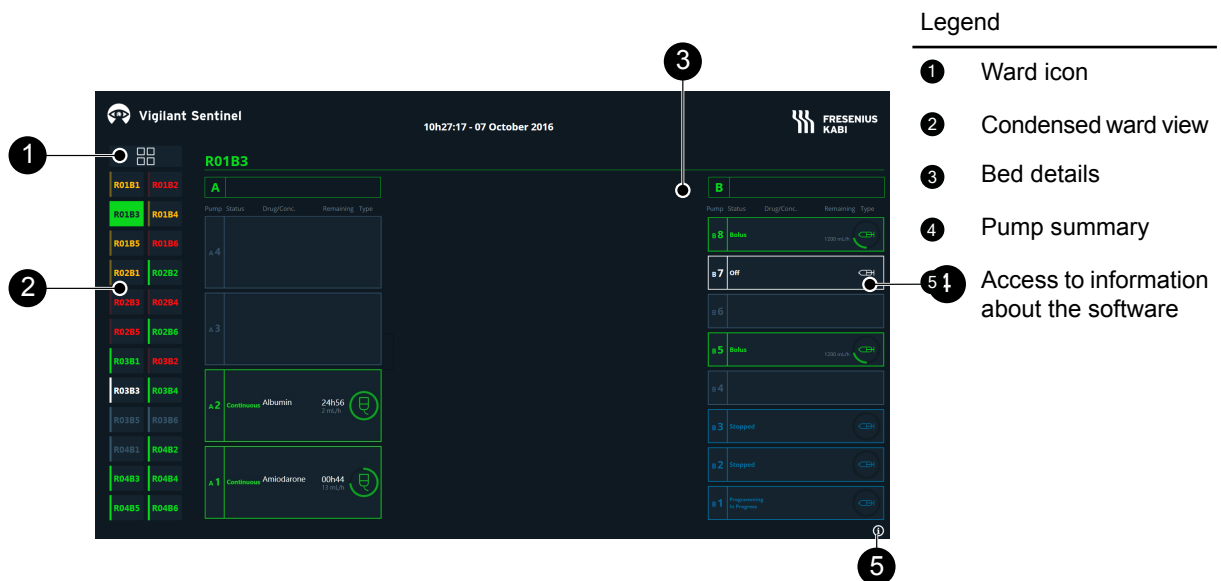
Vigilant Sentinel

10h27:17 - 07 October 2016

FRESENIUS KABI

1

3

R01B3

| R01B1 | R01B2 |
|---|---|
| R01B3 | R01B4 |
| R01B5 | R01B6 |
| R02B1 | R02B2 |
| R02B3 | R02B4 |
| R02B5 | R02B6 |
| R03B1 | R03B2 |
| R03B3 | R03B4 |
| R03B5 | R03B6 |
| R04B1 | R04B2 |
| R04B3 | R04B4 |
| R04B5 | R04B6 |

2

A

Pump Status Drug/Conc. Remaining Type

A 4

A 3

A 2 Continuous Albumin 24h56 2 mL/h

A 1 Continuous Amiodarone 00h44 13 mL/h

B

Pump Status Drug/Conc. Remaining Type

B 8 Bolus 1200 mL/h

B 7 Off

B 6

B 5 Bolus 1200 mL/h

B 4

B 3 Stopped

B 2 Stopped

B 1 Programming in Progress

4

5

Legend

1 Ward icon

2 Condensed ward view

3 Bed details

4 Pump summary

5 Access to information about the software